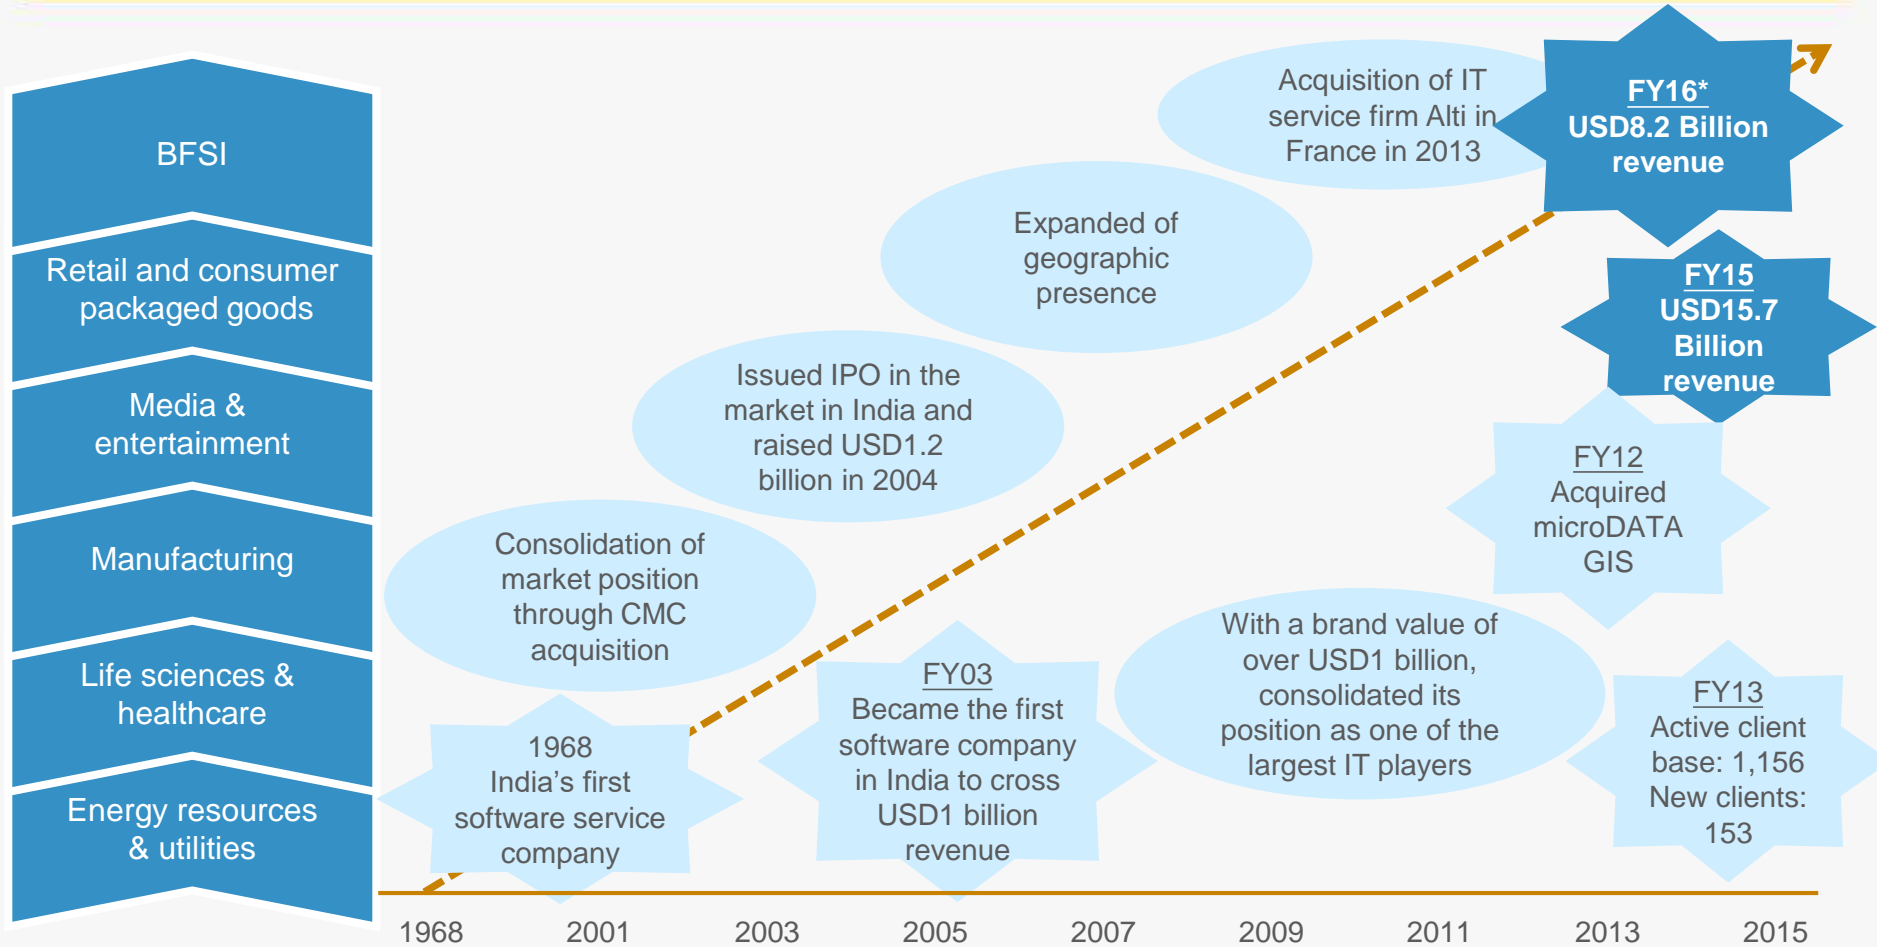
BFSI

Retail and consumer packaged goods

Media & entertainment

Manufacturing

Life sciences & healthcare

Energy resources & utilities

1968
India's first software service company

Consolidation of market position through CMC acquisition

Issued IPO in the market in India and raised USD1.2 billion in 2004

Expanded of geographic presence

Acquisition of IT service firm Alti in France in 2013

FY16*
USD8.2 Billion revenue

FY15
USD15.7 Billion revenue

FY12
Acquired microDATA GIS

FY03
Became the first software company in India to cross USD1 billion revenue

With a brand value of over USD1 billion, consolidated its position as one of the largest IT players

FY13
Active client base: 1,156
New clients: 153

1968 2001 2003 2005 2007 2009 2011 2013 2015